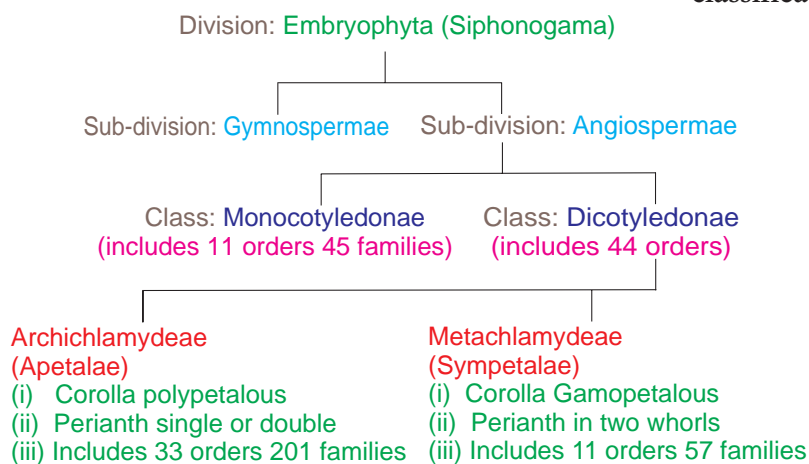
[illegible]

Division: Embryophyta (Siphonogama)

Sub-division: Gymnospermae

Sub-division: Angiospermae

Class: Monocotyledonae
(includes 11 orders 45 families)

Class: Dicotyledonae
(includes 44 orders)

Archichlamydeae
(Apetalae)
(i) Corolla polypetalous
(ii) Perianth single or double
(iii) Includes 33 orders 201 families

Metachlamydeae
(Sympetalae)
(i) Corolla Gamopetalous
(ii) Perianth in two whorls
(iii) Includes 11 orders 57 families